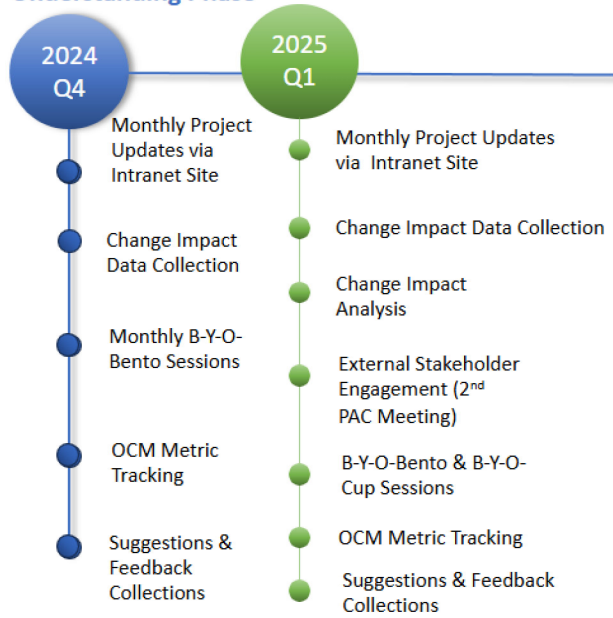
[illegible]

2024 Q4

Monthly Project Updates via Intranet Site

Change Impact Data Collection

Monthly B-Y-O-Bento Sessions

OCM Metric Tracking

Suggestions & Feedback Collections

2025 Q1

Monthly Project Updates via Intranet Site

Change Impact Data Collection

Change Impact Analysis

External Stakeholder Engagement (2$^{nd}$ PAC Meeting)

B-Y-O-Bento & B-Y-O-Cup Sessions

OCM Metric Tracking

Suggestions & Feedback Collections